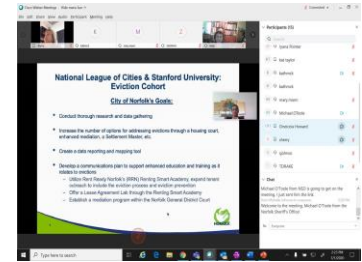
National League of Cities & Stanford University: Eviction Cohort

City of Norfolk's Goals:

Conduct thorough research and data gathering

Increase the number of options for addressing evictions through a housing court, enhanced mediation, a Settlement Master, etc.

Create a data reporting and mapping tool

Develop a communications plan to support enhanced education and training as it relates to evictions
- Utilize Rent Ready Norfolk's (RRN) Renting Smart Academy, expand tenant outreach to include the eviction process and eviction prevention
- Offer a Lease Agreement Lab through the Renting Smart Academy
- Establish a mediation program within the Norfolk General District Court

Participants (15)

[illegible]

bat taylor

kathrock

kathrock

mary mann

Michael D'Torio

Chemeka Howard

cleary

ggilmore

TJBAAS

Chat

Welcome to the meeting, Michael O'Toole from the Norfolk Sheriff's Office

Type here to search